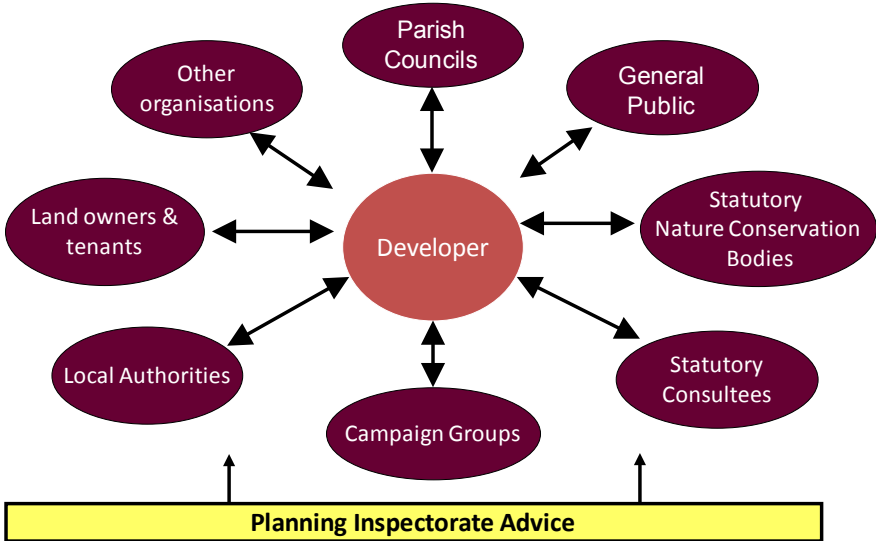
Parish Councils

Other organisations

General Public

Land owners & tenants

Developer

Statutory Nature Conservation Bodies

Local Authorities

Statutory Consultees

Campaign Groups

Planning Inspectorate Advice